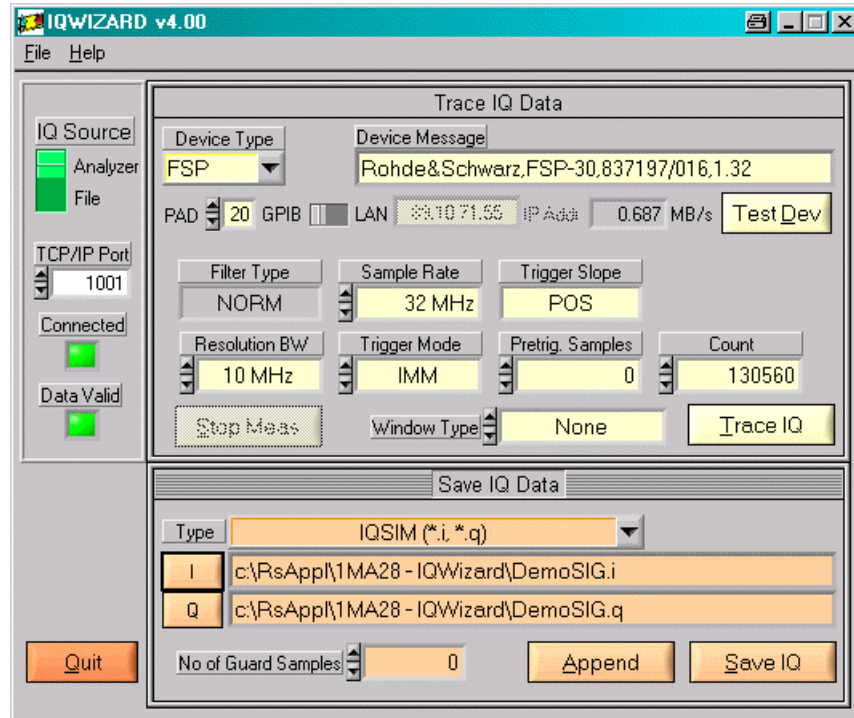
IQWIZARD v4.00

File Help

IQ Source
Analyzer
File

TCP/IP Port
1001

Connected

Data Valid

Quit

Trace IQ Data

Device Type
FSP

Device Message
Rohde&Schwarz,FSP-30,837197/016,1.32

PAD 20 GPIB LAN 89.10.71.55 IP Addr 0.687 MB/s Test Dev

Filter Type
NORM

Sample Rate
32 MHz

Trigger Slope
POS

Resolution BW
10 MHz

Trigger Mode
IMM

Pretrig. Samples
0

Count
130560

Stop Meas

Window Type
None

Trace IQ

Save IQ Data

Type
IQSIM (*.i, *.q)

I
c:\RsAppl\1MA28 - IQWizard\DemoSIG.i

Q
c:\RsAppl\1MA28 - IQWizard\DemoSIG.q

No of Guard Samples
0

Append

Save IQ